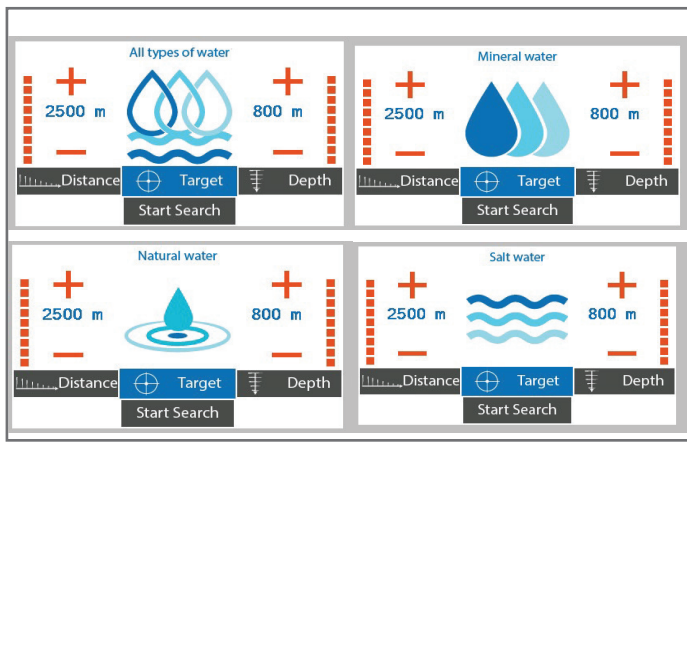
All types of water

+ 2500 m −

+ 800 m −

Distance | Target | Depth

Start Search

Mineral water

+ 2500 m −

+ 800 m −

Distance | Target | Depth

Start Search

Natural water

+ 2500 m −

+ 800 m −

Distance | Target | Depth

Start Search

Salt water

+ 2500 m −

+ 800 m −

Distance | Target | Depth

Start Search